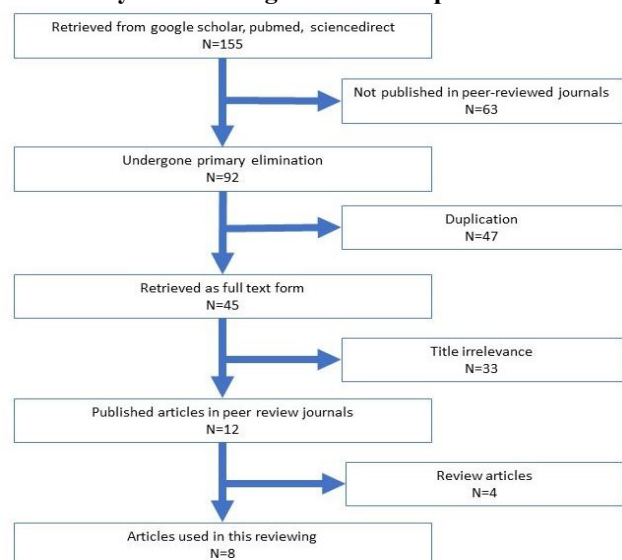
Retrieved from google scholar, pubmed, sciencedirect
N=155

Not published in peer-reviewed journals
N=63

Undergone primary elimination
N=92

Duplication
N=47

Retrieved as full text form
N=45

Title irrelevance
N=33

Published articles in peer review journals
N=12

Review articles
N=4

Articles used in this reviewing
N=8